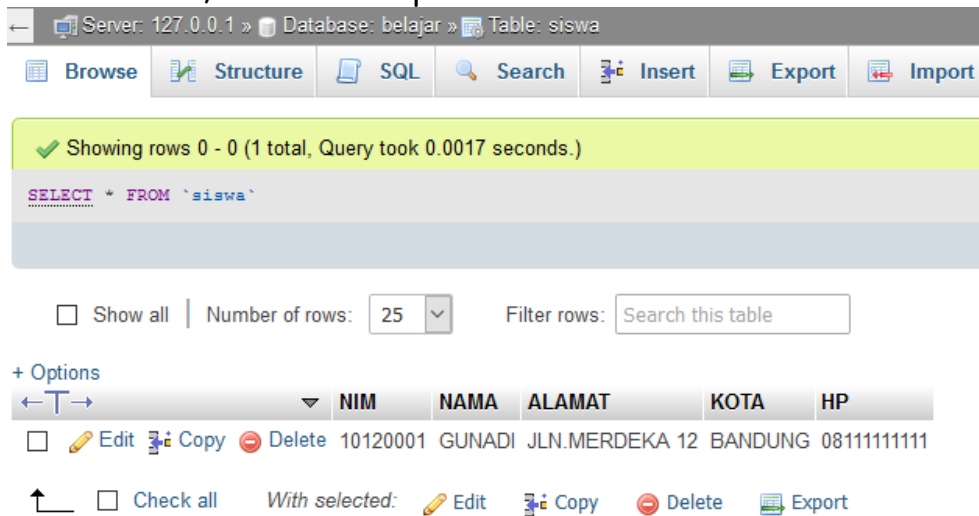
Server: 127.0.0.1 » Database: belajar » Table: siswa

Browse | Structure | SQL | Search | Insert | Export | Import

Showing rows 0 - 0 (1 total, Query took 0.0017 seconds.)

SELECT * FROM `siswa`

Show all | Number of rows: 25 | Filter rows: Search this table

+ Options

| ←T→ | NIM | NAMA | ALAMAT | KOTA | HP |
|---|---|---|---|---|---|
| Edit Copy Delete | 10120001 | GUNADI | JLN.MERDEKA 12 | BANDUNG | 08111111111 |

Check all With selected: Edit Copy Delete Export